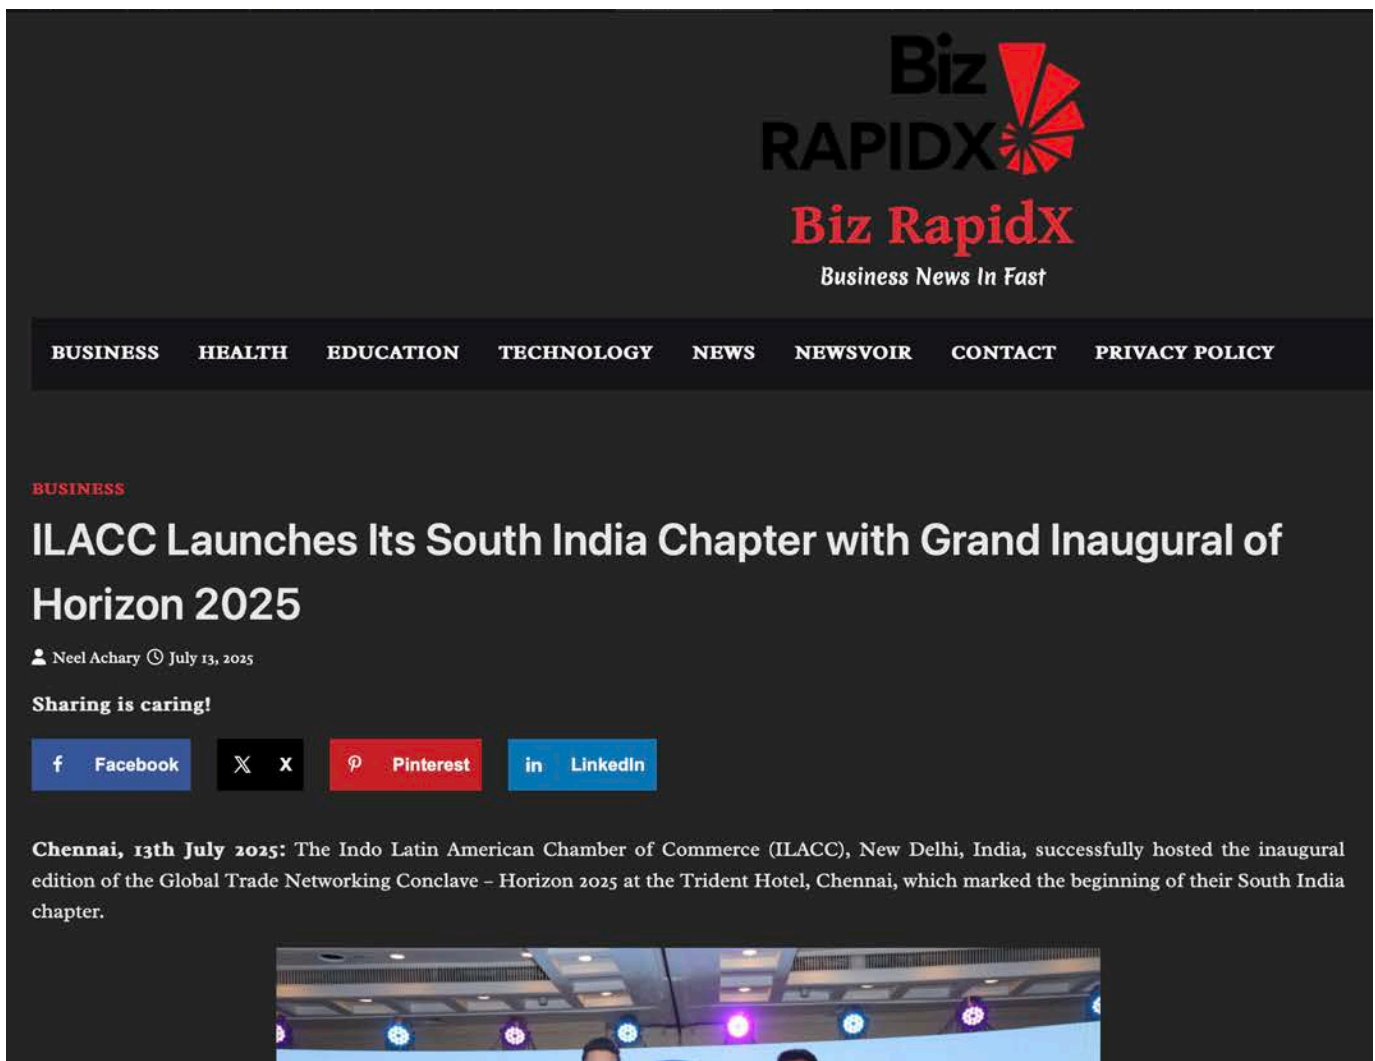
Biz RAPIDX

Biz RapidX

Business News In Fast

BUSINESS HEALTH EDUCATION TECHNOLOGY NEWS NEWSVOIR CONTACT PRIVACY POLICY

BUSINESS

ILACC Launches Its South India Chapter with Grand Inaugural of Horizon 2025

Neel Achary July 13, 2025

Sharing is caring!

Facebook X Pinterest LinkedIn

Chennai, 13th July 2025: The Indo Latin American Chamber of Commerce (ILACC), New Delhi, India, successfully hosted the inaugural edition of the Global Trade Networking Conclave – Horizon 2025 at the Trident Hotel, Chennai, which marked the beginning of their South India chapter.